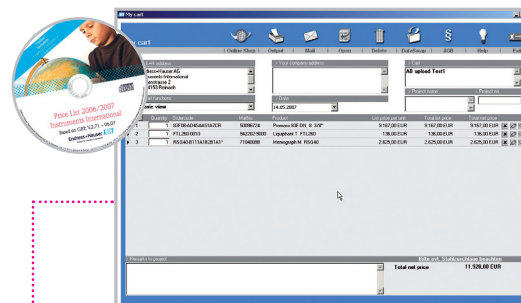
Price List 2006/2007
Instruments International
Based on CBR V2.71 – 06.07
Endress+Hauser

My cart

y cart

Online Shop | Output | Mail | Open | Delete | Data/Swap | AGB | Help | Exit

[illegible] address
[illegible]+Hauser AG
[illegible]ments International
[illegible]strasse 2
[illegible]153 Reinach

Your company address

Cart
All upload Test1

Date
14.05.2007

Project name
Phone no.

Quantity | Order code | Hartno. | Product | List price per unit | Total list price | Total net price
1 | 1 | 83F80-AEAAAAAAA4 | 50096724 | Promass 83F DN 8 3/8" | 9.167,00 EUR | 9.167,00 EUR | 9.167,00 EUR
2 | 1 | FTL260-0010 | 56220216000 | Liquiphant T FTL260 | 136,00 EUR | 136,00 EUR | 136,00 EUR
3 | 1 | RSG40-B11A1B2B1A1* | 71040088 | Memograph M RSG40 | 2.625,00 EUR | 2.625,00 EUR | 2.625,00 EUR

Remarks to project

Total net price 11.928,00 EUR